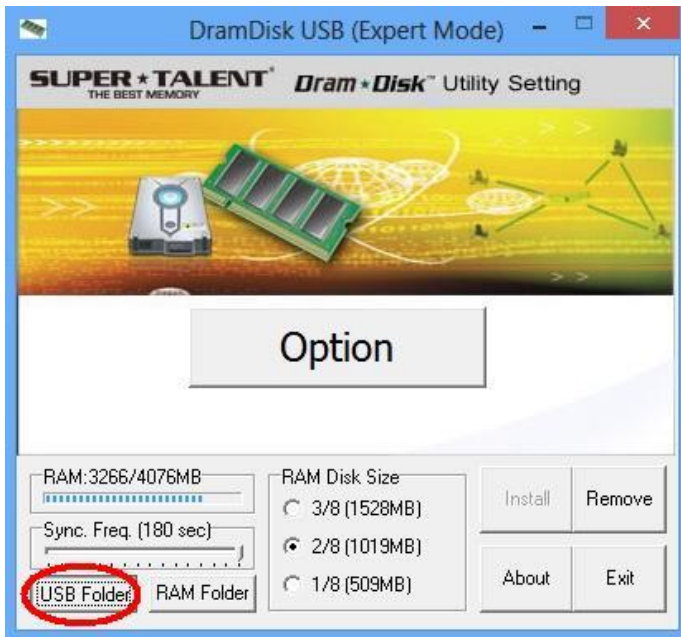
DramDisk USB (Expert Mode)

SUPER★TALENT® THE BEST MEMORY Dram★Disk™ Utility Setting

Option

RAM:3266/4076MB

Sync. Freq. (180 sec)

USB Folder RAM Folder

RAM Disk Size
3/8 (1528MB)
2/8 (1019MB)
1/8 (509MB)

Install Remove
About Exit